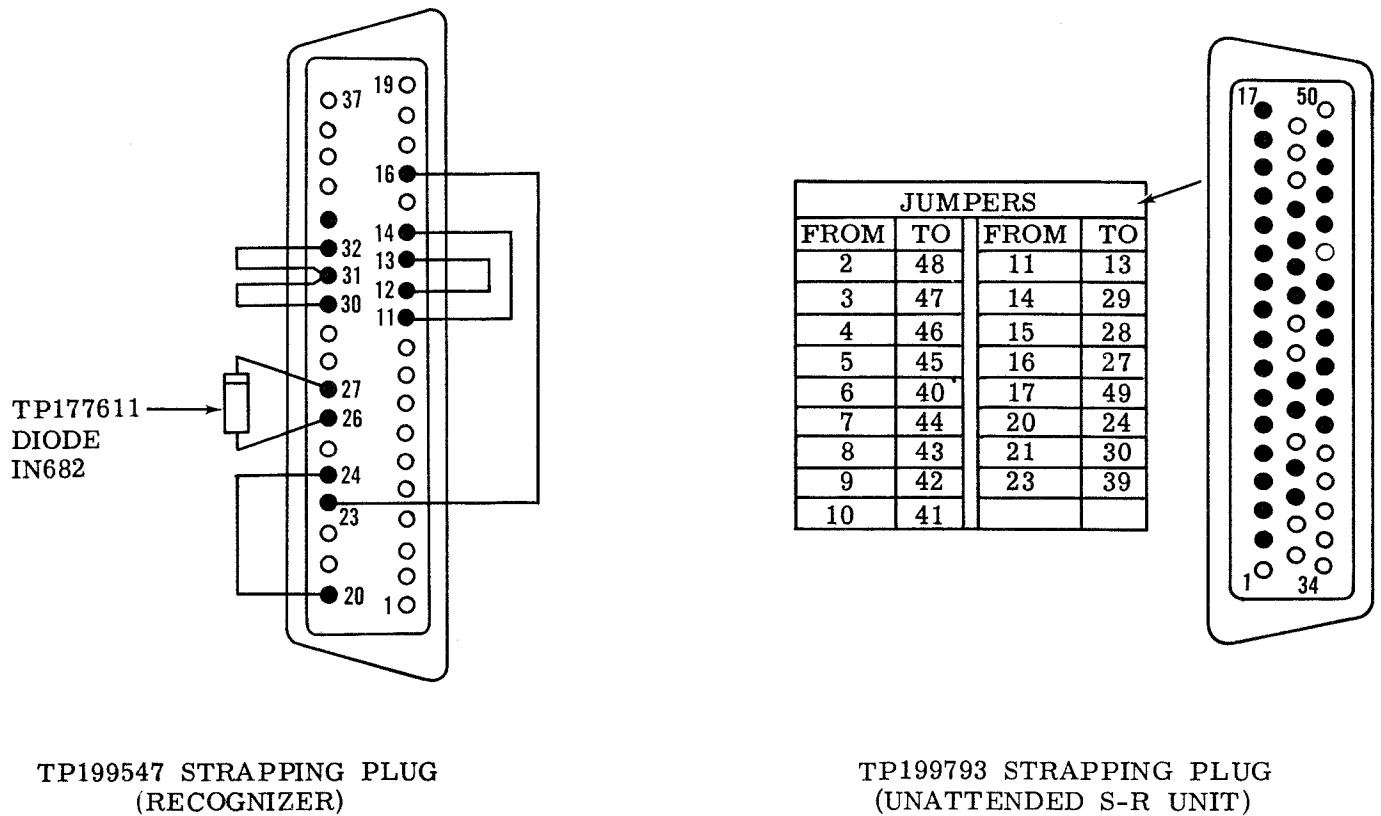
37
19
16
32
14
31
13
12
30
11
TP177611
DIODE
IN682
27
26
24
23
20
1

TP199547 STRAPPING PLUG
(RECOGNIZER)

| JUMPERS | | | |
|---|---|---|---|
| FROM | TO | FROM | TO |
| 2 | 48 | 11 | 13 |
| 3 | 47 | 14 | 29 |
| 4 | 46 | 15 | 28 |
| 5 | 45 | 16 | 27 |
| 6 | 40 | 17 | 49 |
| 7 | 44 | 20 | 24 |
| 8 | 43 | 21 | 30 |
| 9 | 42 | 23 | 39 |
| 10 | 41 | | |

17
50
1
34

TP199793 STRAPPING PLUG
(UNATTENDED S-R UNIT)